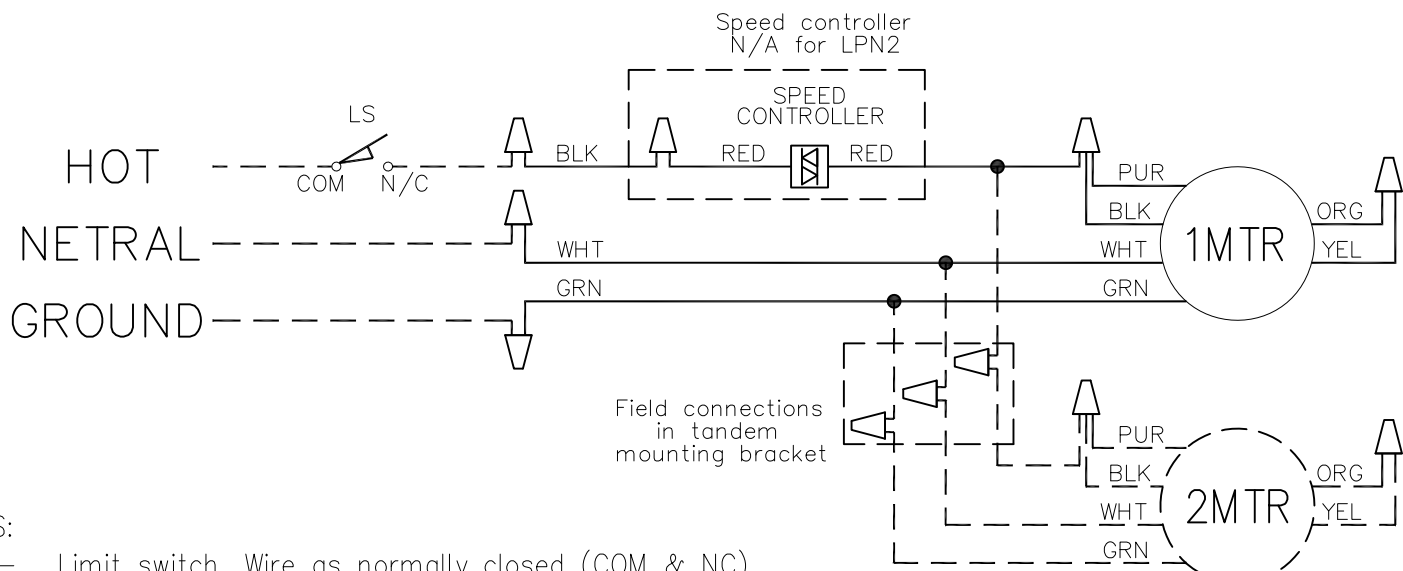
Speed controller
N/A for LPN2

SPEED
CONTROLLER

LS

HOT

COM N/C

BLK

RED

RED

PUR

BLK

ORG

NETRAL

WHT

WHT

1MTR

YEL

GROUND

GRN

GRN

Field connections in tandem mounting bracket

PUR

BLK

ORG

WHT

2MTR

YEL

GRN

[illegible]S:

– Limit switch. Wire as normally closed (COM & NC)